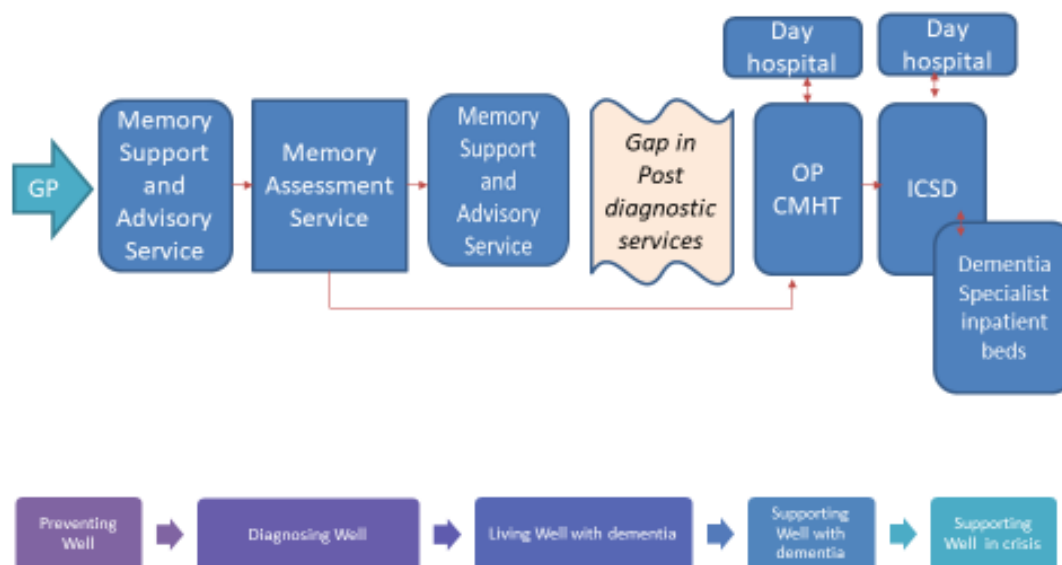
GP

Memory Support and Advisory Service

Memory Assessment Service

Memory Support and Advisory Service

Gap in Post diagnostic services

Day hospital

OP CMHT

Day hospital

ICSD

Dementia Specialist inpatient beds

Preventing Well

Diagnosing Well

Living Well with dementia

Supporting Well with dementia

Supporting Well in crisis